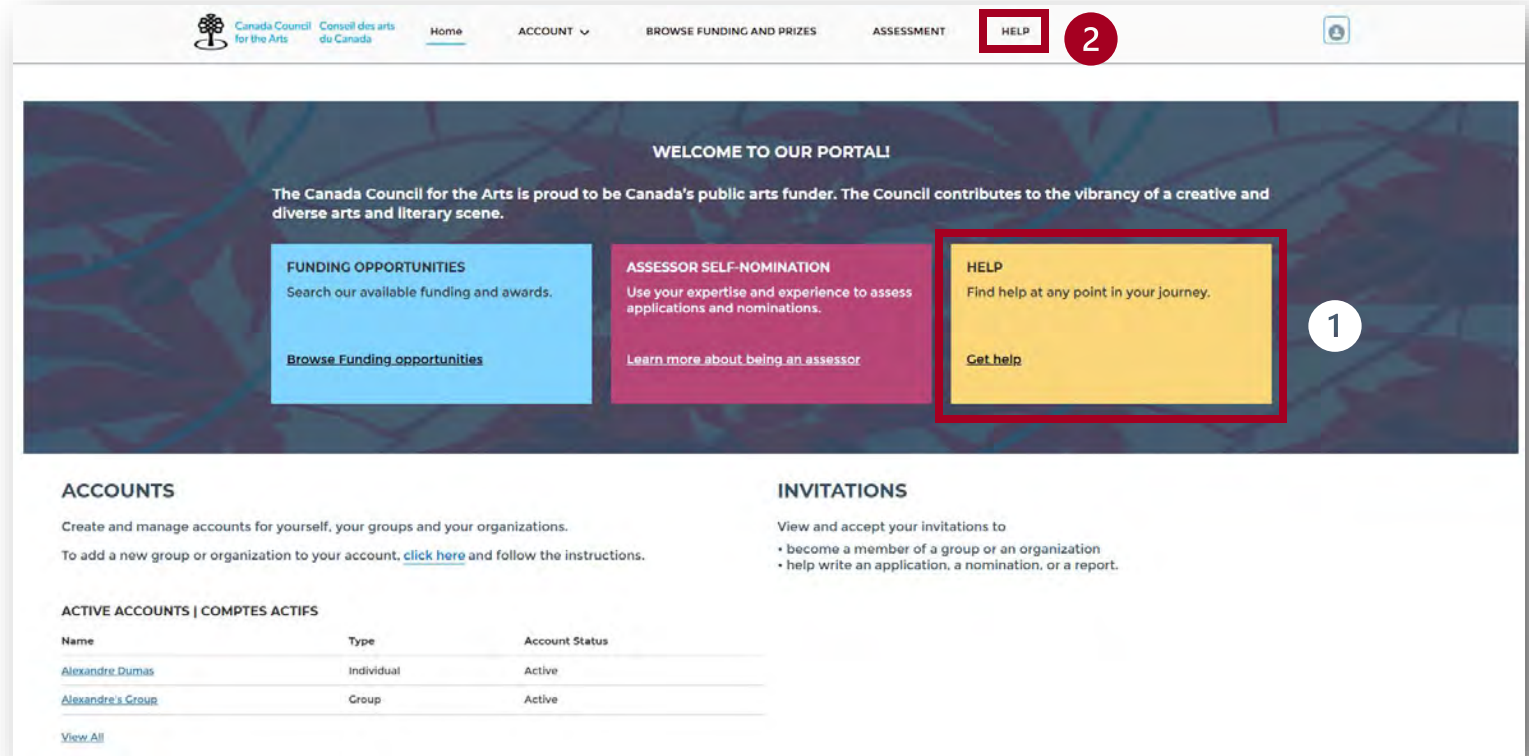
Canada Council for the Arts Conseil des arts du Canada Home ACCOUNT BROWSE FUNDING AND PRIZES ASSESSMENT HELP 2

WELCOME TO OUR PORTAL!

The Canada Council for the Arts is proud to be Canada's public arts funder. The Council contributes to the vibrancy of a creative and diverse arts and literary scene.

FUNDING OPPORTUNITIES
Search our available funding and awards.
Browse Funding opportunities

ASSESSOR SELF-NOMINATION
Use your expertise and experience to assess applications and nominations.
Learn more about being an assessor

HELP
Find help at any point in your journey.
Get help

1

ACCOUNTS

Create and manage accounts for yourself, your groups and your organizations.

To add a new group or organization to your account, click here and follow the instructions.

ACTIVE ACCOUNTS | COMPTES ACTIFS

| Name | Type | Account Status |
|---|---|---|
| Alexandre Dumas | Individual | Active |
| Alexandre's Group | Group | Active |

View All

INVITATIONS

View and accept your invitations to
• become a member of a group or an organization
• help write an application, a nomination, or a report.